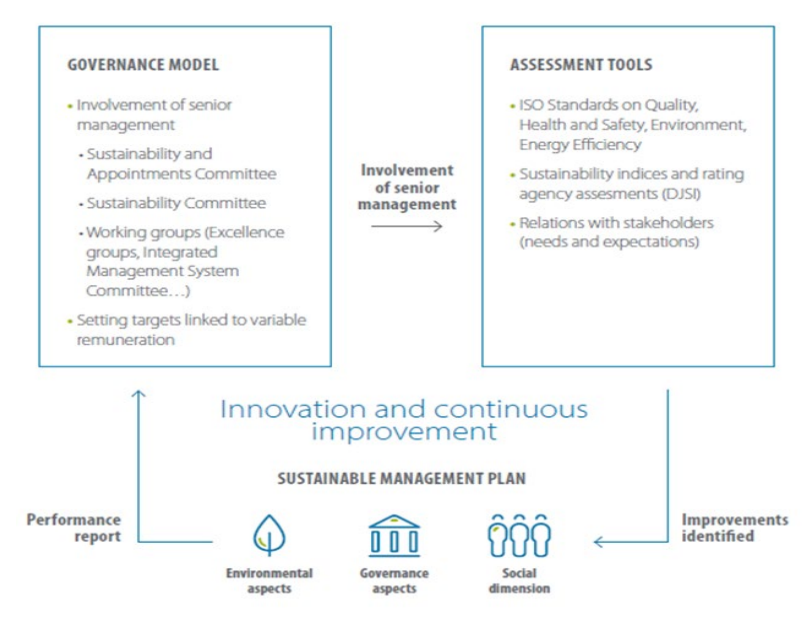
GOVERNANCE MODEL

• Involvement of senior management

• Sustainability and Appointments Committee

• Sustainability Committee

• Working groups (Excellence groups, Integrated Management System Committee…)

• Setting targets linked to variable remuneration

Involvement of senior management

ASSESSMENT TOOLS

• ISO Standards on Quality, Health and Safety, Environment, Energy Efficiency

• Sustainability indices and rating agency assesments (DJSI)

• Relations with stakeholders (needs and expectations)

Innovation and continuous improvement

SUSTAINABLE MANAGEMENT PLAN

Performance report

Environmental aspects

Governance aspects

Social dimension

Improvements identified